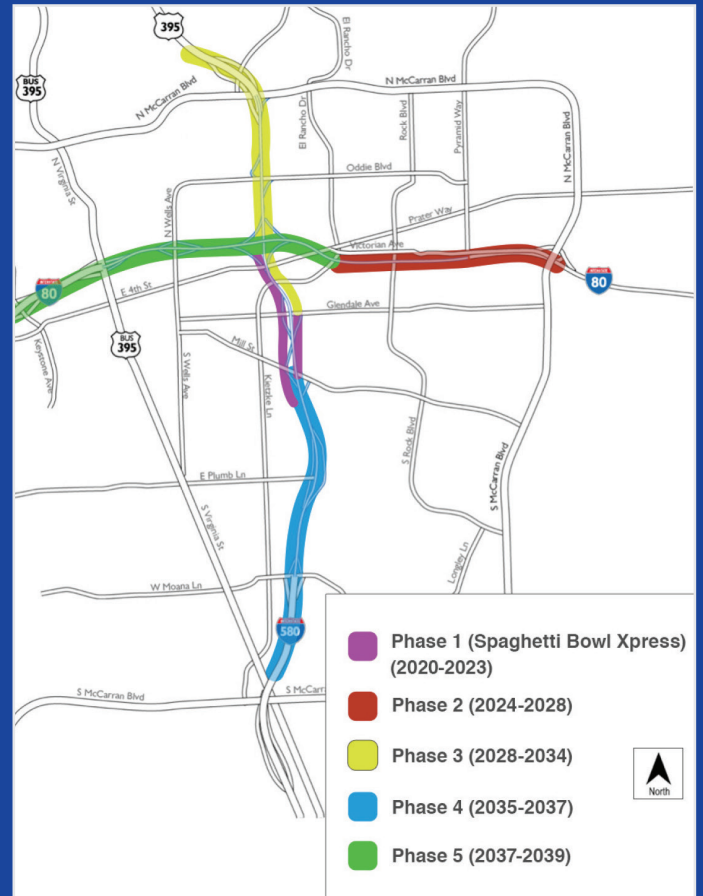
395
BUS 395
El Rancho Dr
N McCarran Blvd
N McCarran Blvd
El Rancho Dr
Rock Blvd
Pyramid Way
N McCarran Blvd
Oddie Blvd
N Virginia St
N Wells Ave
Prater Way
Victorian Ave
80
E 4th St
80
Glendale Ave
BUS 395
Keystone Ave
Mill St
S Wells Ave
Kietzke Ln
S Rock Blvd
E Plumb Ln
S Virginia St
S McCarran Blvd
W Moana Ln
Longley Ln
580
S McCarran Blvd
S McCarr

Phase 1 (Spaghetti Bowl Xpress) (2020-2023)
Phase 2 (2024-2028)
Phase 3 (2028-2034)
Phase 4 (2035-2037)
Phase 5 (2037-2039)
North